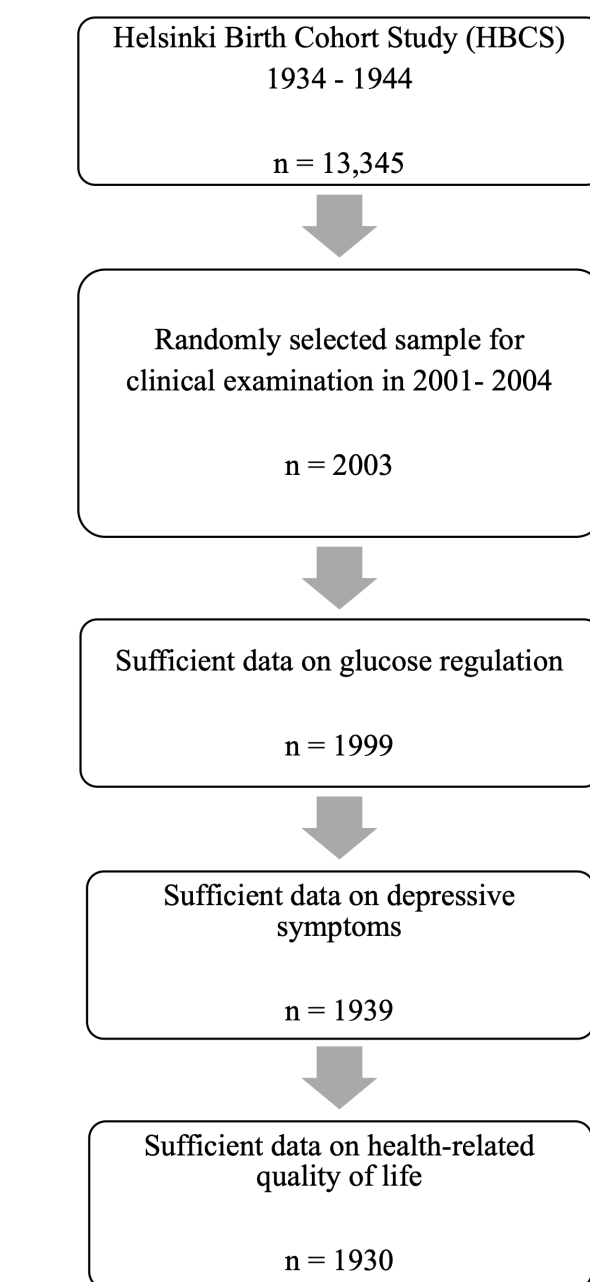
Helsinki Birth Cohort Study (HBCS)
1934 - 1944

n = 13,345

Randomly selected sample for clinical examination in 2001- 2004

n = 2003

Sufficient data on glucose regulation

n = 1999

Sufficient data on depressive symptoms

n = 1939

Sufficient data on health-related quality of life

n = 1930